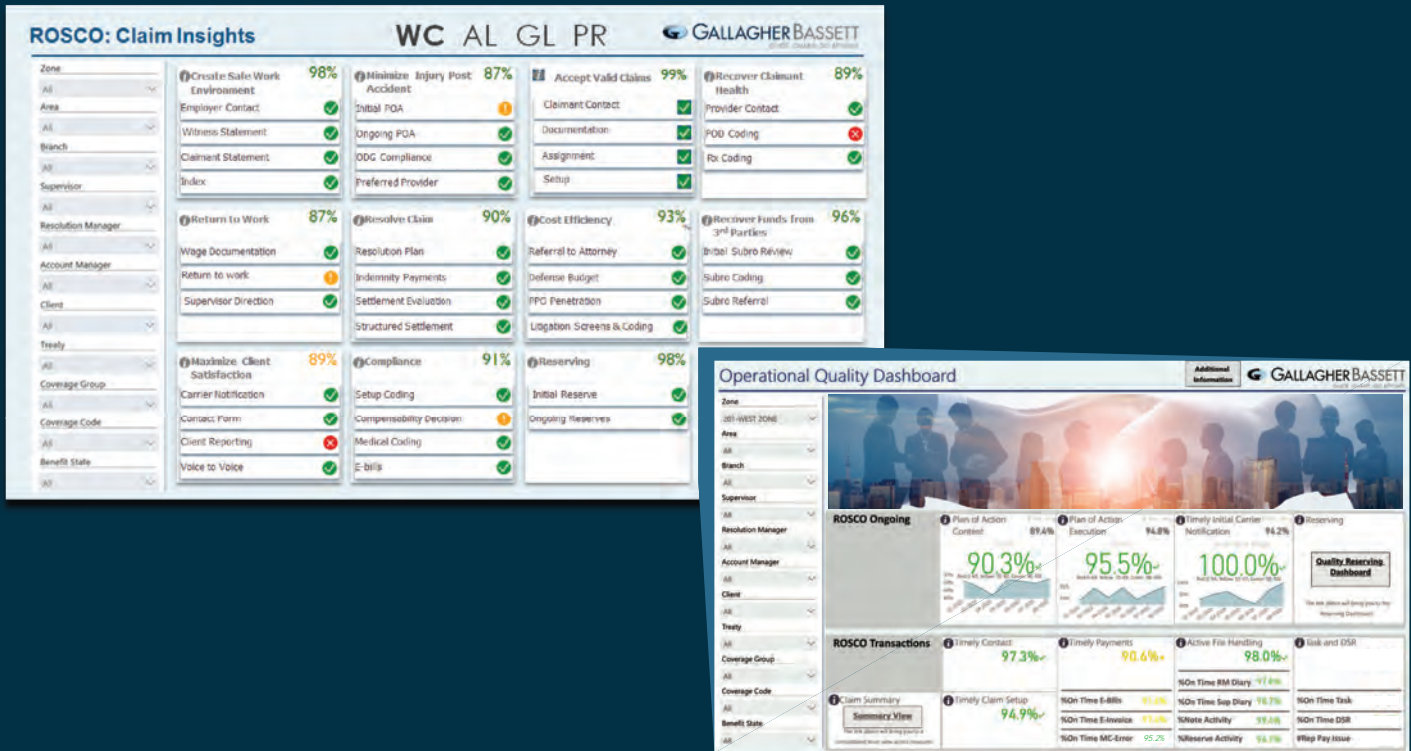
ROSCO: Claim Insights

WC AL GL PR

GALLAGHER BASSETT

Zone
All
Area
All
Branch
All
Supervisor
All
Resolution Manager
All
Account Manager
All
Client
All
Treaty
All
Coverage Group
All
Coverage Code
All
Benefit State
All

Create Safe Work Environment 98%
Employer Contact
Witness Statement
Claimant Statement
Index

Minimize Injury Post Accident 87%
Initial POA
Ongoing POA
ODG Compliance
Preferred Provider

Accept Valid Claims 99%
Claimant Contact
Documentation
Assignment
Setup

Recover Claimant Health 89%
Provider Contact
POD Coding
Rx Coding

Return to Work 87%
Wage Documentation
Return to work
Supervisor Direction

Resolve Claim 90%
Resolution Plan
Indemnity Payments
Settlement Evaluation
Structured Settlement

Cost Efficiency 93%
Referral to Attorney
Defense Budget
PPO Penetration
Litigation Screens & Coding

Recover Funds from 3rd Parties 96%
Initial Subro Review
Subro Coding
Subro Referral

Maximize Client Satisfaction 89%
Carrier Notification
Contact Form
Client Reporting
Voice to Voice

Compliance 91%
Setup Coding
Compensability Decision
Medical Coding
E-bills

Reserving 98%
Initial Reserve
Ongoing Reserves

Operational Quality Dashboard

Additional Information

GALLAGHER BASSETT

Zone
201-WEST ZONE
Area
All
Branch
All
Supervisor
All
Resolution Manager
All
Account Manager
All
Client
All
Treaty
All
Coverage Group
All
Coverage Code
All
Benefit State
All

ROSCO Ongoing
Plan of Action Content 89.4%
90.3%
Plan of Action Execution 94.8%
95.5%
Timely Initial Carrier Notification 94.2%
100.0%
Reserving
Quality Reserving Dashboard

ROSCO Transactions
Timely Contact
97.3%
Timely Payments
90.6%
Active File Handling
98.0%
Task and DSR

Claim Summary
Summary View
Timely Claim Setup
94.9%
%On Time E-Bills
%On Time E-Invoice
%On Time MC-Error 95.2%
%On Time RM Diary
%On Time Sup Diary
%Note Activity
%Reserve Activity
%On Time Task
%On Time DSR
#Rep Pay Issue